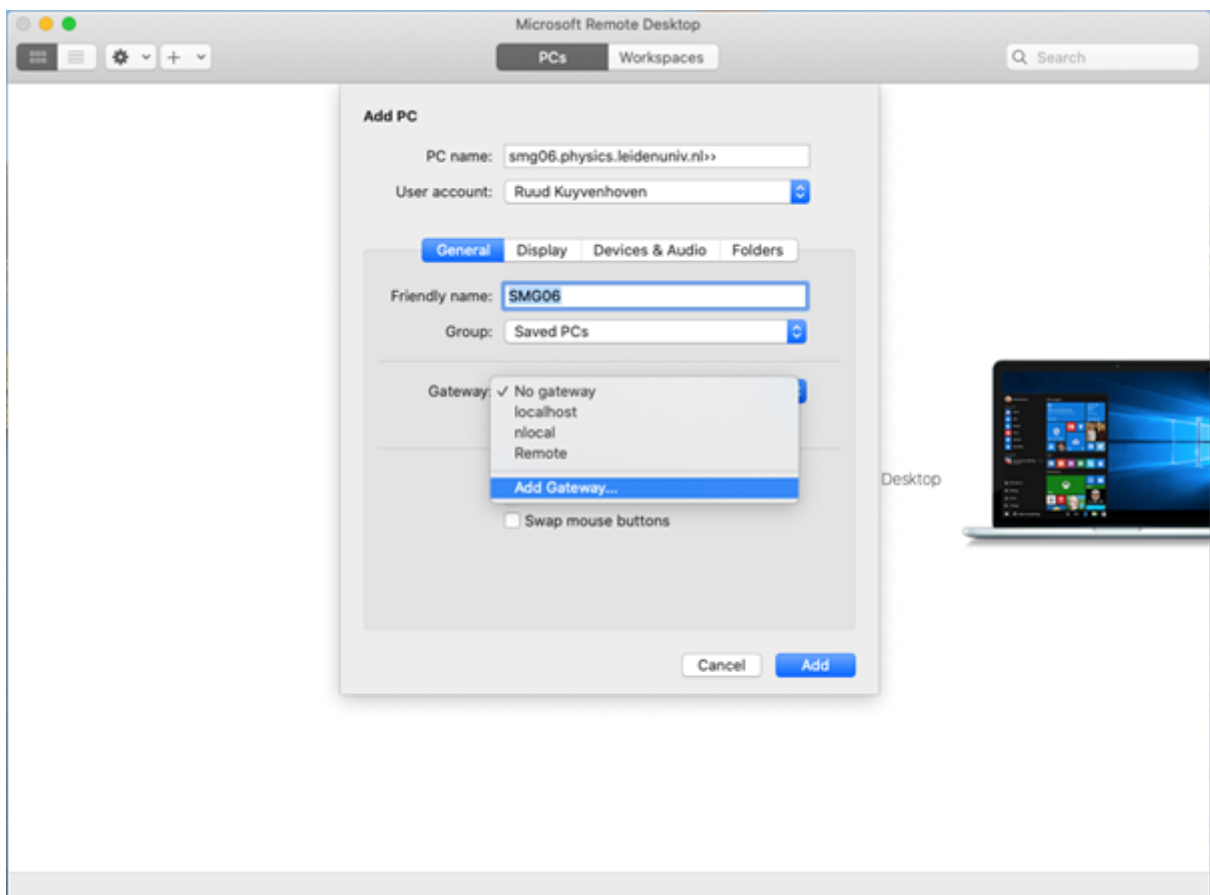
Microsoft Remote Desktop

PCs Workspaces

Search

Add PC

PC name: smg06.physics.leidenuniv.nl››

User account: Ruud Kuyvenhoven

General Display Devices & Audio Folders

Friendly name: SMG06

Group: Saved PCs

Gateway: ✓ No gateway
localhost
nlocal
Remote
Add Gateway...

Swap mouse buttons

Desktop

Cancel Add